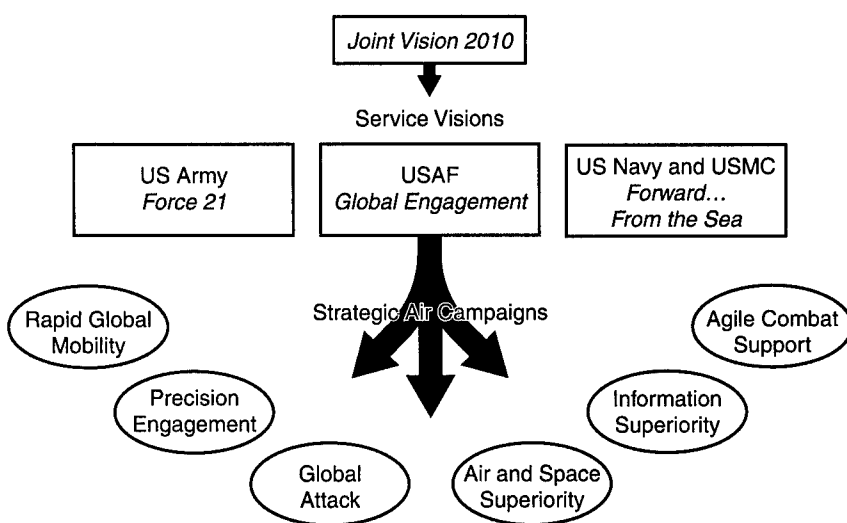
Joint Vision 2010

Service Visions

US Army
Force 21

USAF
Global Engagement

US Navy and USMC
Forward...
From the Sea

Strategic Air Campaigns

Rapid Global Mobility

Precision Engagement

Global Attack

Air and Space Superiority

Information Superiority

Agile Combat Support